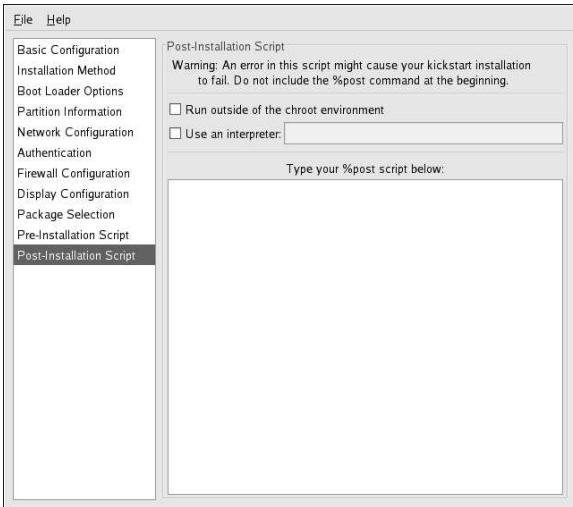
File Help

Basic Configuration
Installation Method
Boot Loader Options
Partition Information
Network Configuration
Authentication
Firewall Configuration
Display Configuration
Package Selection
Pre-Installation Script
Post-Installation Script

Post-Installation Script

Warning: An error in this script might cause your kickstart installation to fail. Do not include the %post command at the beginning.

Run outside of the chroot environment

Use an interpreter:

Type your %post script below: